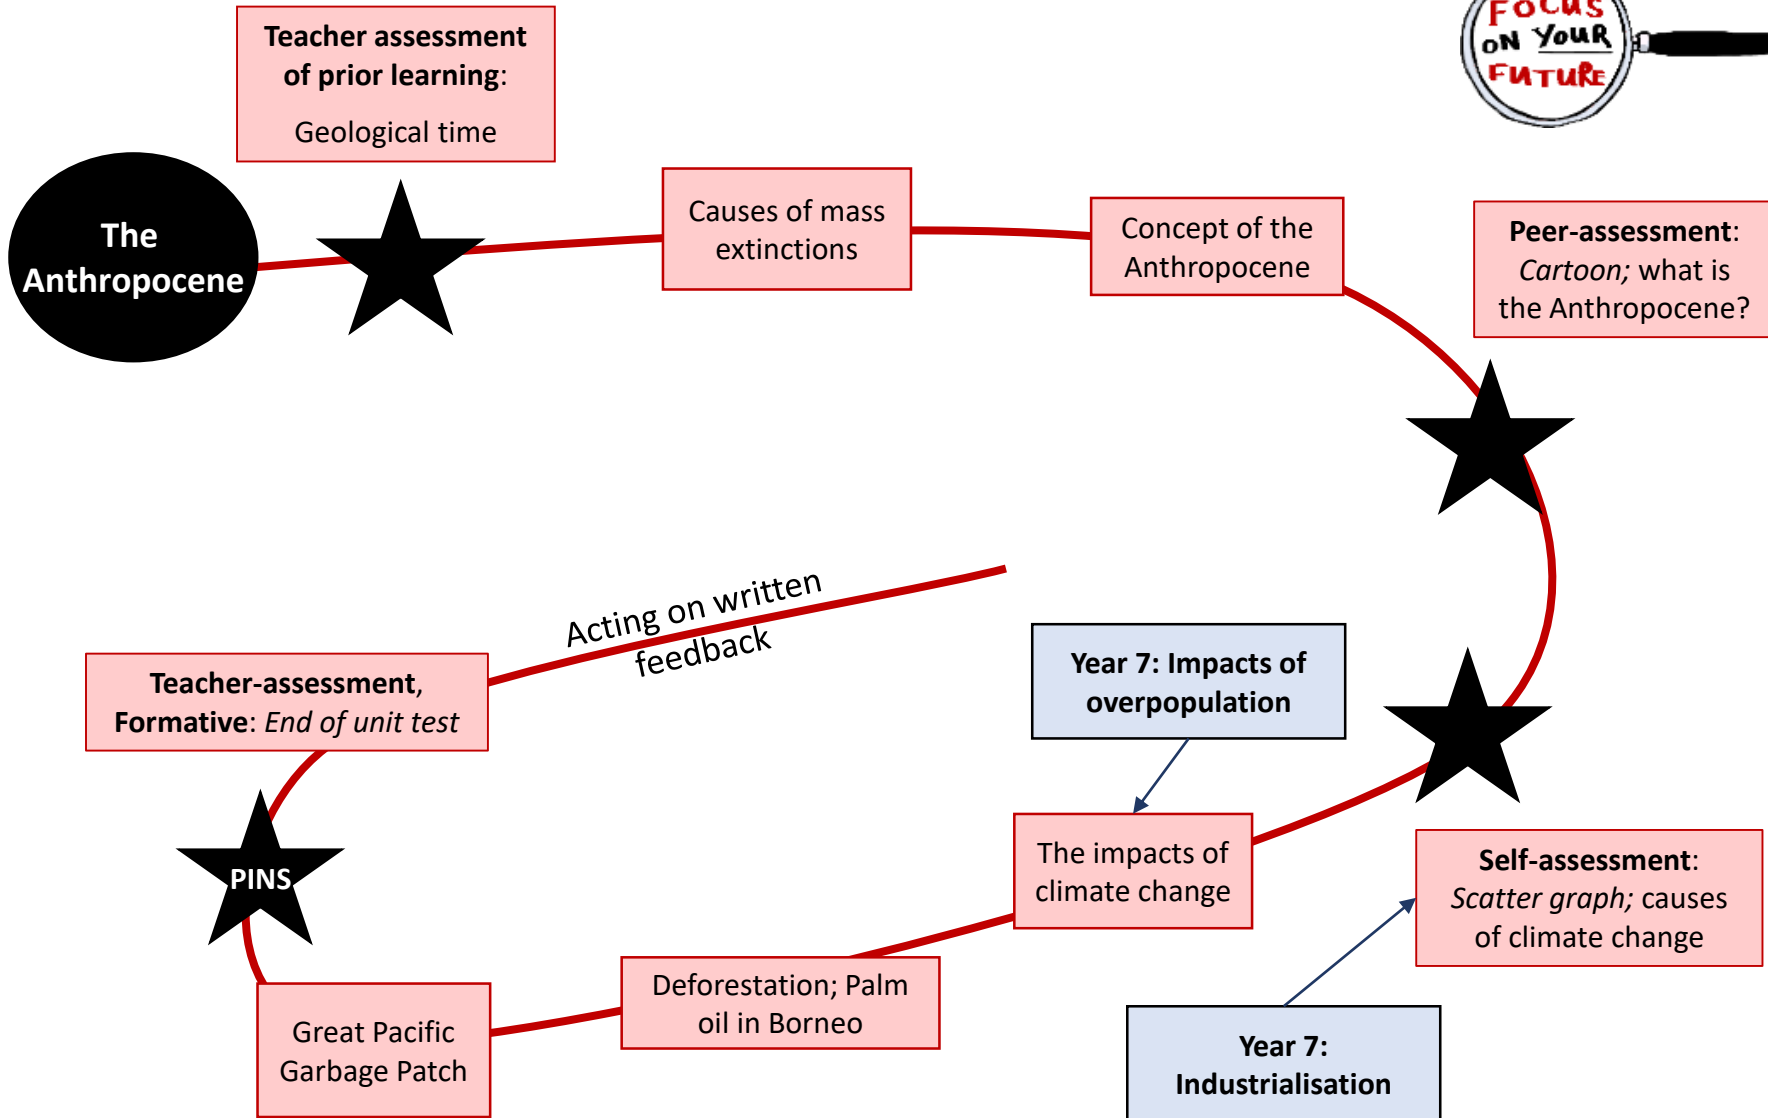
FOCUS ON YOUR FUTURE

Teacher assessment of prior learning:

Geological time

The Anthropocene

Causes of mass extinctions

Concept of the Anthropocene

Peer-assessment: Cartoon; what is the Anthropocene?

Acting on written feedback

Teacher-assessment, Formative: End of unit test

Year 7: Impacts of overpopulation

PINS

The impacts of climate change

Self-assessment: Scatter graph; causes of climate change

Deforestation; Palm oil in Borneo

Great Pacific Garbage Patch

Year 7: Industrialisation